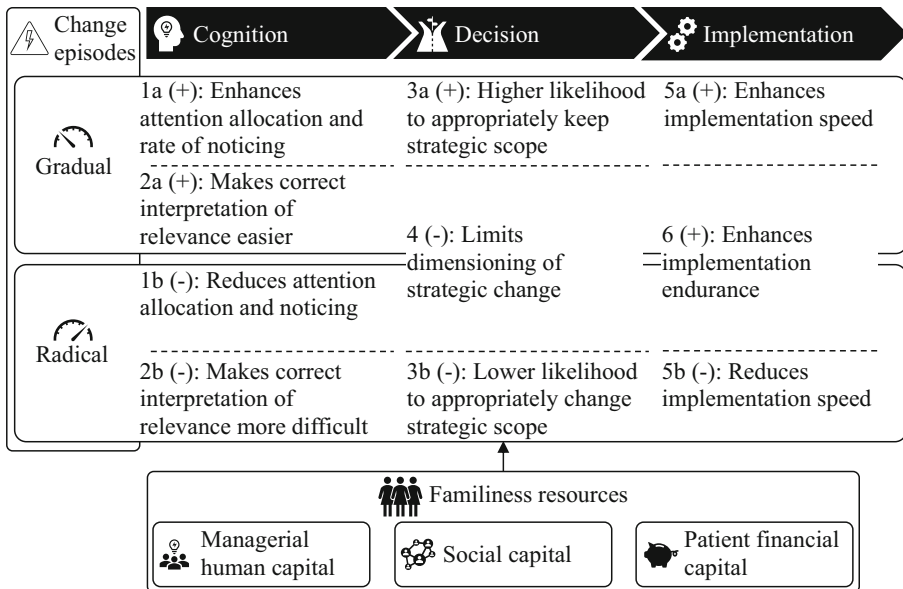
Change episodes

Cognition

Decision

Implementation

Gradual

1a (+): Enhances attention allocation and rate of noticing

3a (+): Higher likelihood to appropriately keep strategic scope

5a (+): Enhances implementation speed

2a (+): Makes correct interpretation of relevance easier

4 (-): Limits dimensioning of strategic change

6 (+): Enhances implementation endurance

Radical

1b (-): Reduces attention allocation and noticing

2b (-): Makes correct interpretation of relevance more difficult

3b (-): Lower likelihood to appropriately change strategic scope

5b (-): Reduces implementation speed

Familiness resources

Managerial human capital

Social capital

Patient financial capital